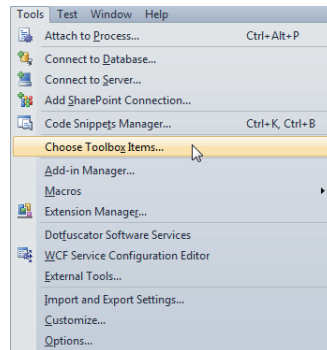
Tools Test Window Help

Attach to Process... Ctrl+Alt+P
Connect to Database...
Connect to Server...
Add SharePoint Connection...
Code Snippets Manager... Ctrl+K, Ctrl+B
Choose Toolbox Items...
Add-in Manager...
Macros
Extension Manager...
Dotfuscator Software Services
WCF Service Configuration Editor
External Tools...
Import and Export Settings...
Customize...
Options...